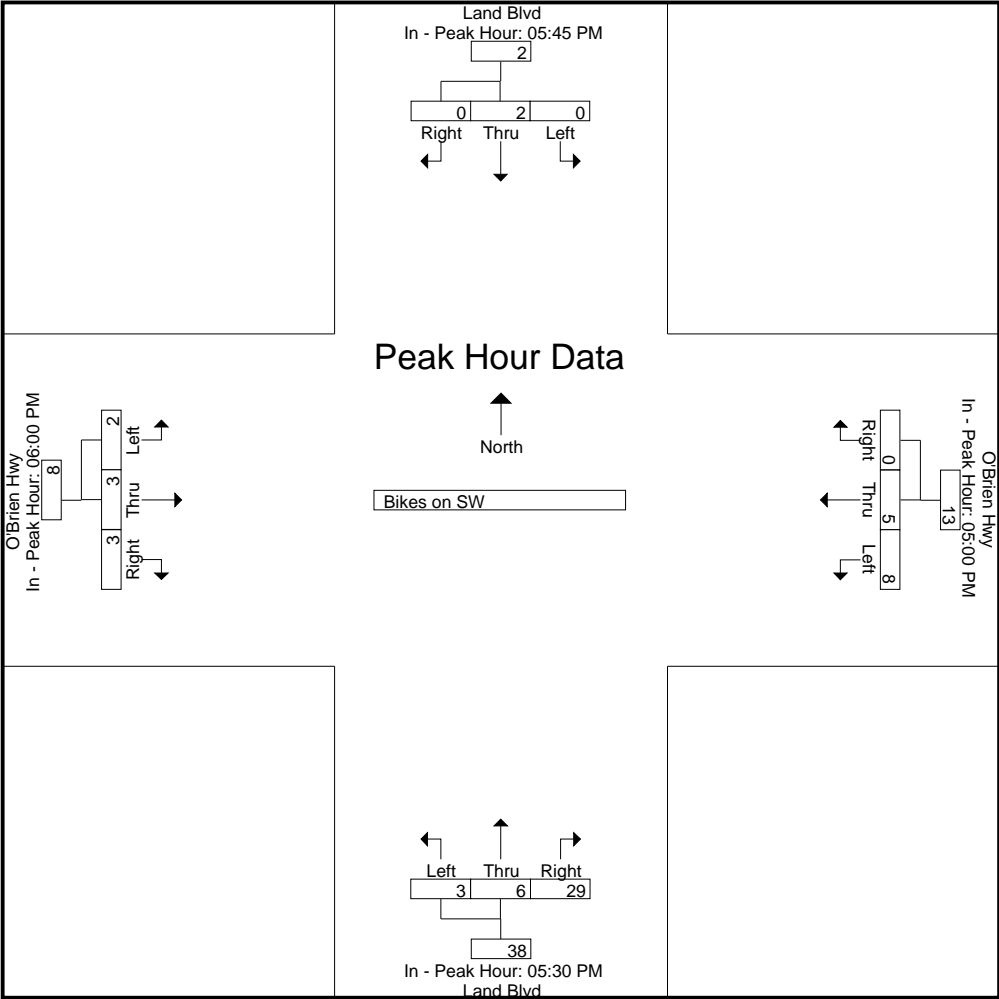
Land Blvd
In - Peak Hour: 05:45 PM
2

| 0 | 2 | 0 |
|---|---|---|
| Right | Thru | Left |

Peak Hour Data

North

Bikes on SW

O'Brien Hwy
In - Peak Hour: 06:00 PM
8

| 2 | Left |
|---|---|
| 3 | Thru |
| 3 | Right |

O'Brien Hwy
In - Peak Hour: 05:00 PM
13

| Right | 0 |
|---|---|
| Thru | 5 |
| Left | 8 |

| Left | Thru | Right |
|---|---|---|
| 3 | 6 | 29 |

38
In - Peak Hour: 05:30 PM
Land Blvd